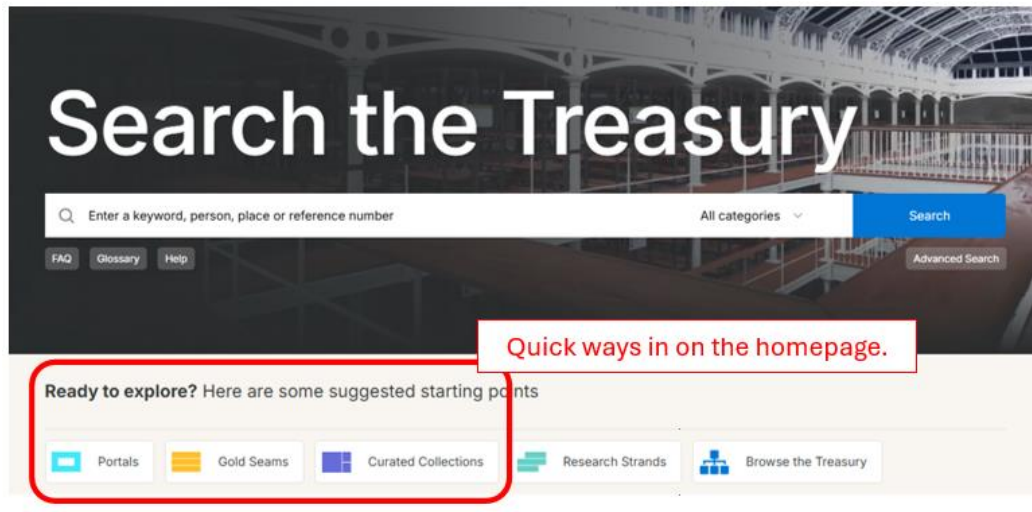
Search the Treasury

Enter a keyword, person, place or reference number

All categories

Search

FAQ Glossary Help

Advanced Search

Quick ways in on the homepage.

Ready to explore? Here are some suggested starting points

Portals

Gold Seams

Curated Collections

Research Strands

Browse the Treasury